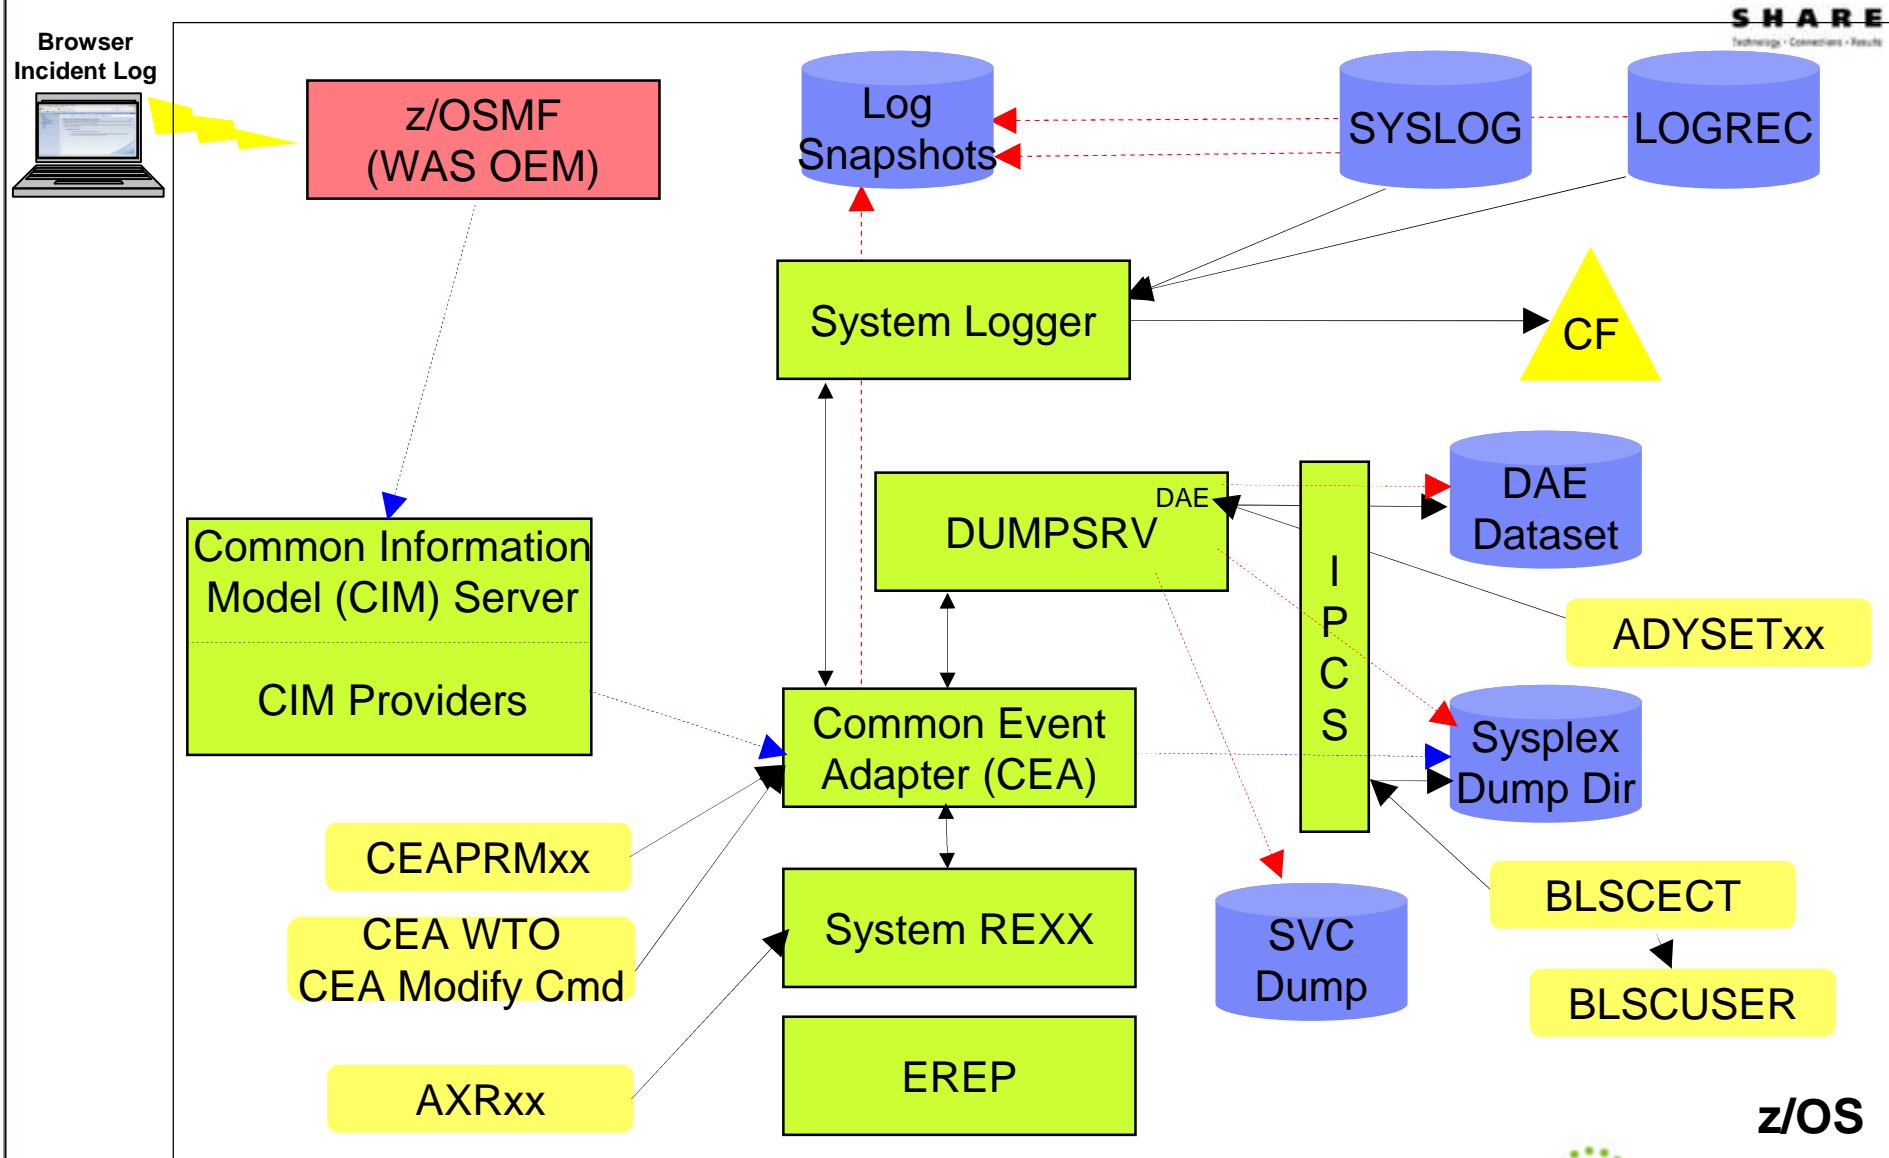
SHARE
Technology · Connections · Results

Browser Incident Log

z/OSMF (WAS OEM)

Log Snapshots

SYSLOG

LOGREC

System Logger

CF

DUMPSRV

DAE

I P C S

DAE Dataset

ADYSETxx

Common Information Model (CIM) Server

CIM Providers

Common Event Adapter (CEA)

Sysplex Dump Dir

CEAPRMxx

CEA WTO CEA Modify Cmd

System REXX

SVC Dump

BLSCECT

BLSCUSER

AXRxx

EREP

z/OS